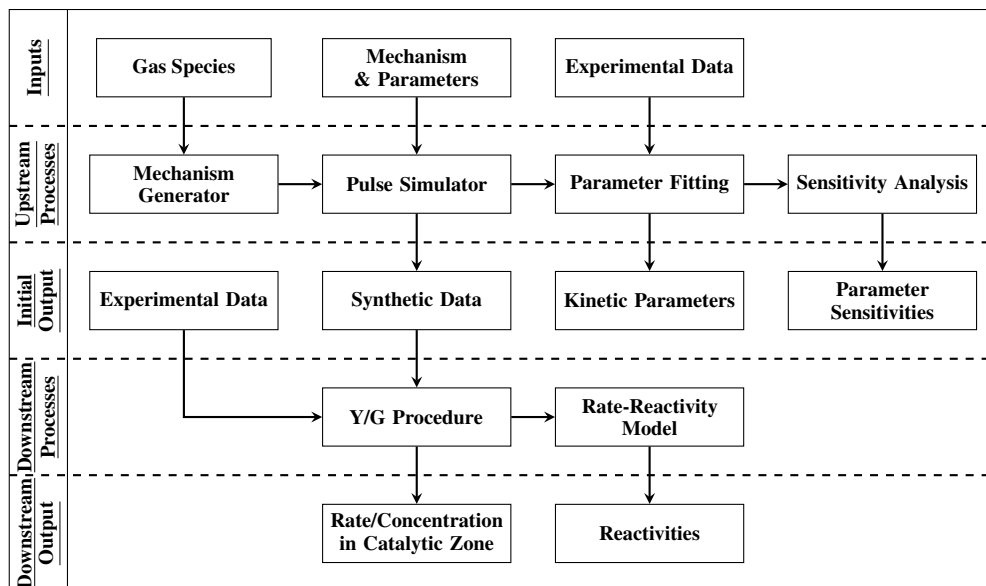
Inputs

Gas Species

Mechanism & Parameters

Experimental Data

Upstream Processes

Mechanism Generator

Pulse Simulator

Parameter Fitting

Sensitivity Analysis

Initial Output

Experimental Data

Synthetic Data

Kinetic Parameters

Parameter Sensitivities

Downstream Processes

Y/G Procedure

Rate-Reactivity Model

Downstream Output

Rate/Concentration in Catalytic Zone

Reactivities